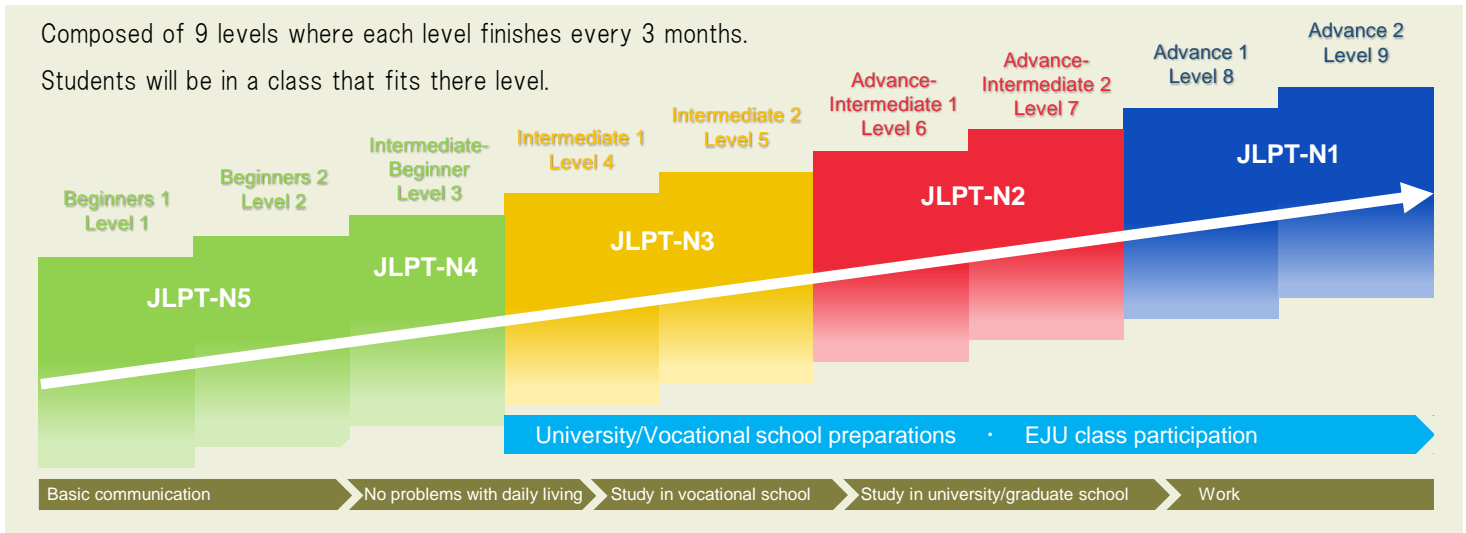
Composed of 9 levels where each level finishes every 3 months.
Students will be in a class that fits there level.

Beginners 1
Level 1

Beginners 2
Level 2

Intermediate-Beginner
Level 3

Intermediate 1
Level 4

Intermediate 2
Level 5

Advance-Intermediate 1
Level 6

Advance-Intermediate 2
Level 7

Advance 1
Level 8

Advance 2
Level 9

JLPT-N5

JLPT-N4

JLPT-N3

JLPT-N2

JLPT-N1

University/Vocational school preparations ・ EJU class participation

Basic communication
No problems with daily living
Study in vocational school
Study in university/graduate school
Work